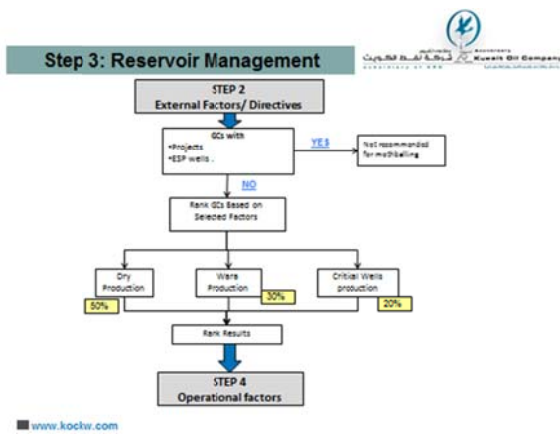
Step 3: Reservoir Management

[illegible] Kuwait Oil Company

STEP 2
External Factors/ Directives

GCs with
•Projects
•ESP wells .

YES

Not recommended for mothballing

NO

Rank GCs Based on Selected Factors

Dry Production

50%

Ware Production

30%

Critical Wells production

20%

Rank Results

STEP 4
Operational factors

www.kockw.com